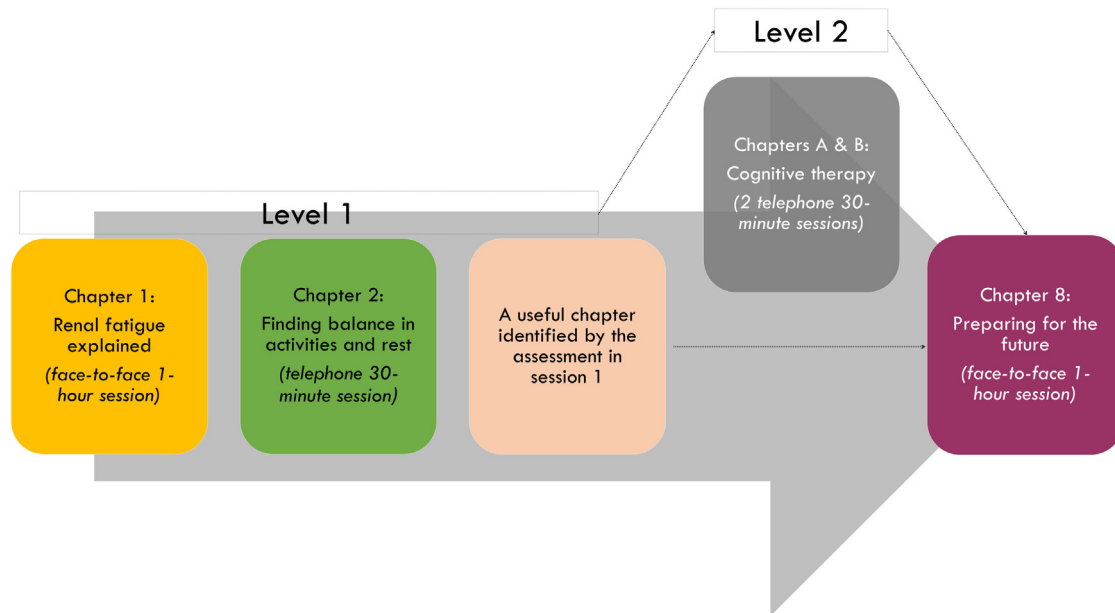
Level 2

Chapters A & B: Cognitive therapy

(2 telephone 30-minute sessions)

Level 1

Chapter 1: Renal fatigue explained

(face-to-face 1-hour session)

Chapter 2: Finding balance in activities and rest

(telephone 30-minute session)

A useful chapter identified by the assessment in session 1

Chapter 8: Preparing for the future

(face-to-face 1-hour session)